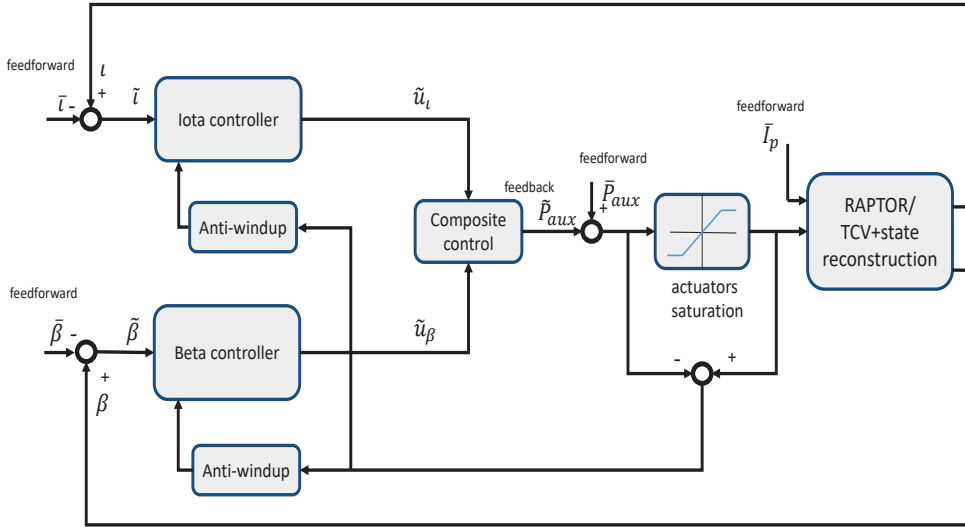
feedforward

$\iota$

+

$\bar{\iota}$ -

$\tilde{\iota}$

Iota controller

$\tilde{u}_{\iota}$

feedforward

$\bar{I}_p$

feedforward

feedback

$\tilde{P}_{aux}$

+

$\bar{P}_{aux}$

Anti-windup

Composite control

RAPTOR/ TCV+state reconstruction

actuators saturation

feedforward

$\bar{\beta}$ -

$\tilde{\beta}$

Beta controller

$\tilde{u}_{\beta}$

-

+

+

$\beta$

Anti-windup